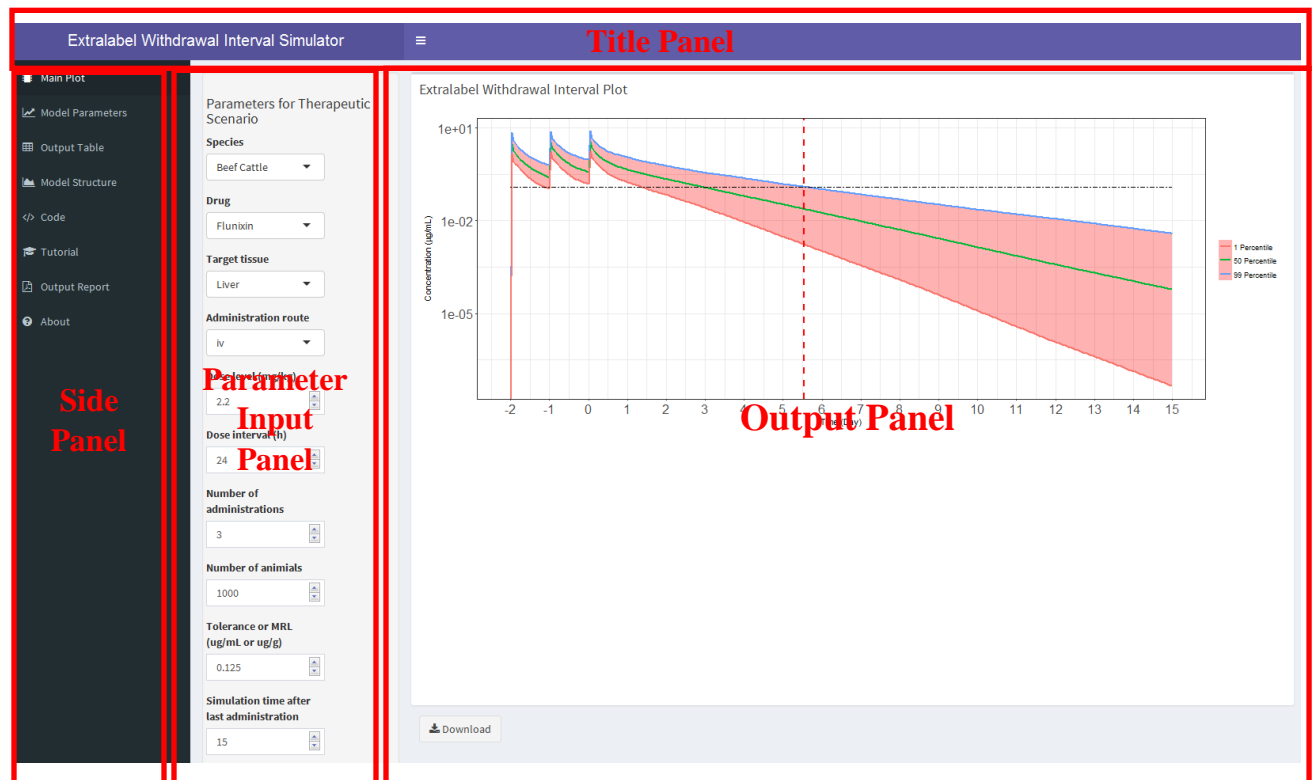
Extralabel Withdrawal Interval Simulator ≡ Title Panel

Main Plot
Model Parameters
Output Table
Model Structure
Code
Tutorial
Output Report
About

Side Panel

Parameters for Therapeutic Scenario
Species
Beef Cattle
Drug
Flunixin
Target tissue
Liver
Administration route
iv
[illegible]
2.2
Dose interval (h)
24
Number of administrations
3
Number of animials
1000
Tolerance or MRL (ug/mL or ug/g)
0.125
Simulation time after last administration
15

Parameter Input Panel

Extralabel Withdrawal Interval Plot
1e+01
1e-02
1e-05
Concentration (ug/mL)
-2 -1 0 1 2 3 4 5 6 7 8 9 10 11 12 13 14 15
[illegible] (Day)
1 Percentile
50 Percentile
99 Percentile

Output Panel

Download